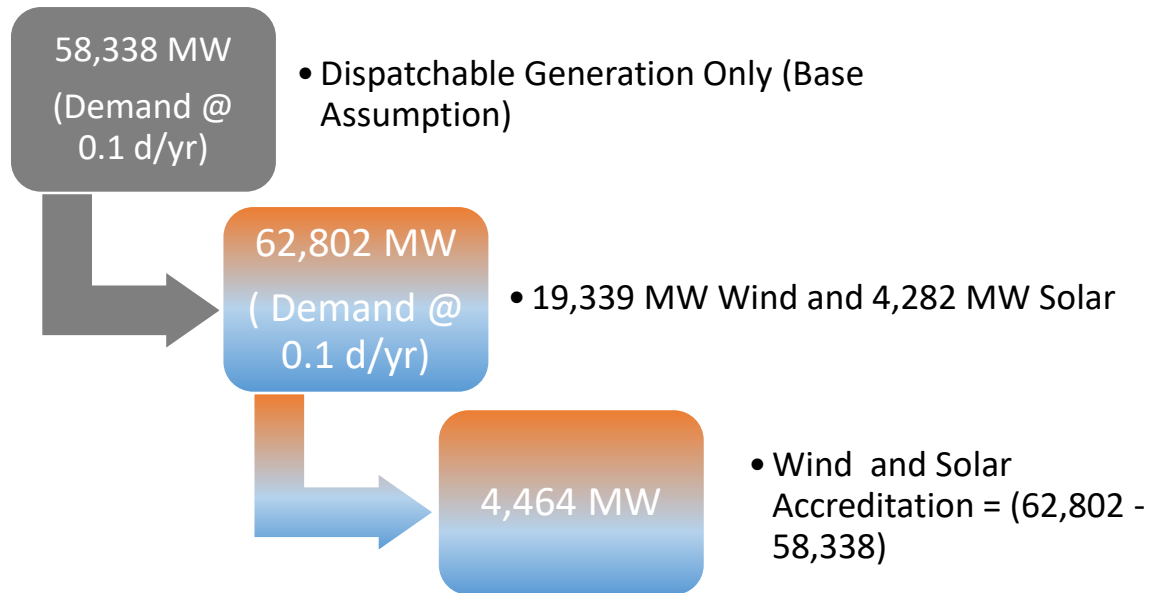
58,338 MW

(Demand @ 0.1 d/yr)

• Dispatchable Generation Only (Base Assumption)

62,802 MW

( Demand @ 0.1 d/yr)

• 19,339 MW Wind and 4,282 MW Solar

4,464 MW

• Wind and Solar Accreditation = (62,802 - 58,338)